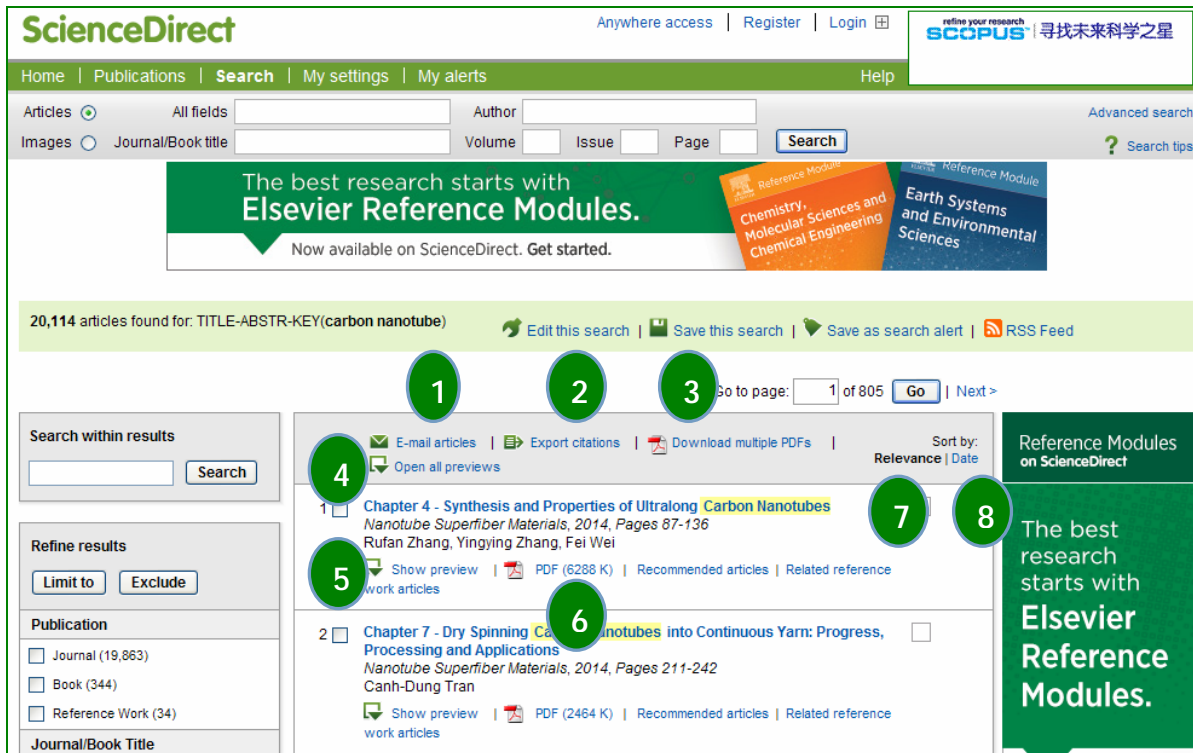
ScienceDirect

Anywhere access | Register | Login

refine your research SCOPUS 寻找未来科学之星

Home | Publications | Search | My settings | My alerts | Help

Articles All fields Author Advanced search

Images Journal/Book title Volume Issue Page Search Search tips

The best research starts with Elsevier Reference Modules. Now available on ScienceDirect. Get started.

Reference Module Chemistry, Molecular Sciences and Chemical Engineering

Reference Module Earth Systems and Environmental Sciences

20,114 articles found for: TITLE-ABSTR-KEY(carbon nanotube)

Edit this search | Save this search | Save as search alert | RSS Feed

1 2 3

Go to page: 1 of 805 Go | Next >

Search within results

Search

Refine results

Limit to Exclude

Publication

Journal (19,863)

Book (344)

Reference Work (34)

Journal/Book Title

E-mail articles | Export citations | Download multiple PDFs |

4 Open all previews

Sort by: Relevance | Date

1 Chapter 4 - Synthesis and Properties of Ultralong Carbon Nanotubes

Nanotube Superfiber Materials, 2014, Pages 87-136

Rufan Zhang, Yingying Zhang, Fei Wei

7 8

5 Show preview | PDF (6288 K) | Recommended articles | Related reference work articles

6

2 Chapter 7 - Dry Spinning Ca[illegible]notubes into Continuous Yarn: Progress, Processing and Applications

Nanotube Superfiber Materials, 2014, Pages 211-242

Canh-Dung Tran

Show preview | PDF (2464 K) | Recommended articles | Related reference work articles

Reference Modules on ScienceDirect

The best research starts with Elsevier Reference Modules.